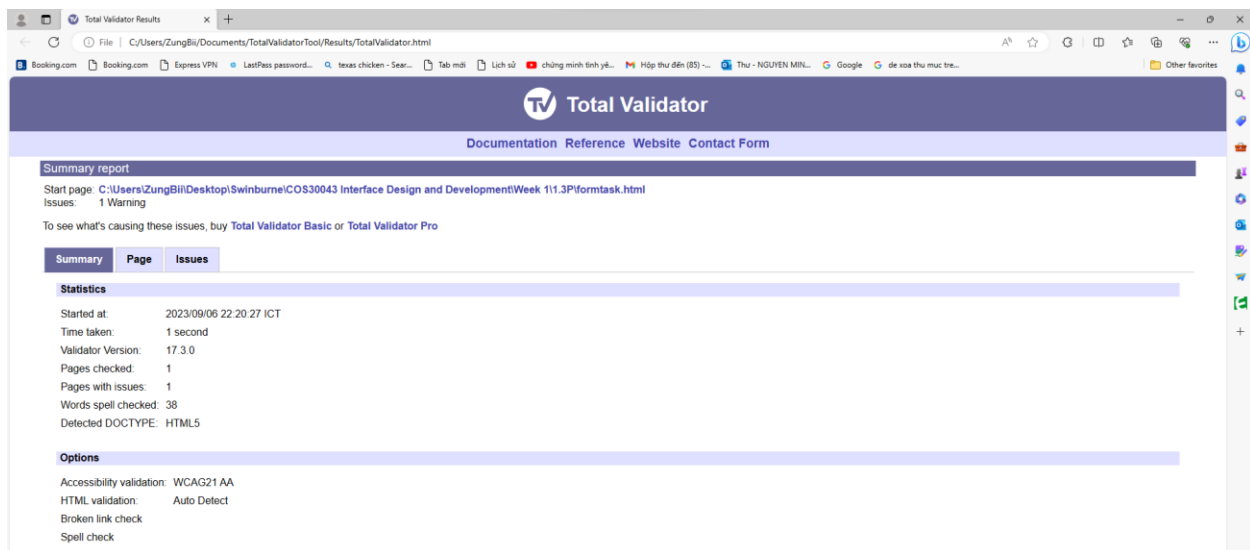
Total Validator Results

File | C:/Users/ZungBii/Documents/TotalValidatorTool/Results/TotalValidator.html

Booking.com Booking.com Express VPN LastPass password... texas chicken - Sear... Tab mới Lịch sử chứng minh tính yê... Hộp thư đến (85) -... Thư - NGUYEN MIN... Google de xoa thu muc tre... Other favorites

Total Validator

Documentation Reference Website Contact Form

Summary report

Start page: C:\Users\ZungBii\Desktop\Swinburne\COS30043 Interface Design and Development\Week 1\1.3P\formtask.html
Issues: 1 Warning

To see what's causing these issues, buy Total Validator Basic or Total Validator Pro

Summary Page Issues

Statistics

Started at: 2023/09/06 22:20:27 ICT
Time taken: 1 second
Validator Version: 17.3.0
Pages checked: 1
Pages with issues: 1
Words spell checked: 38
Detected DOCTYPE: HTML5

Options

Accessibility validation: WCAG21 AA
HTML validation: Auto Detect
Broken link check
Spell check